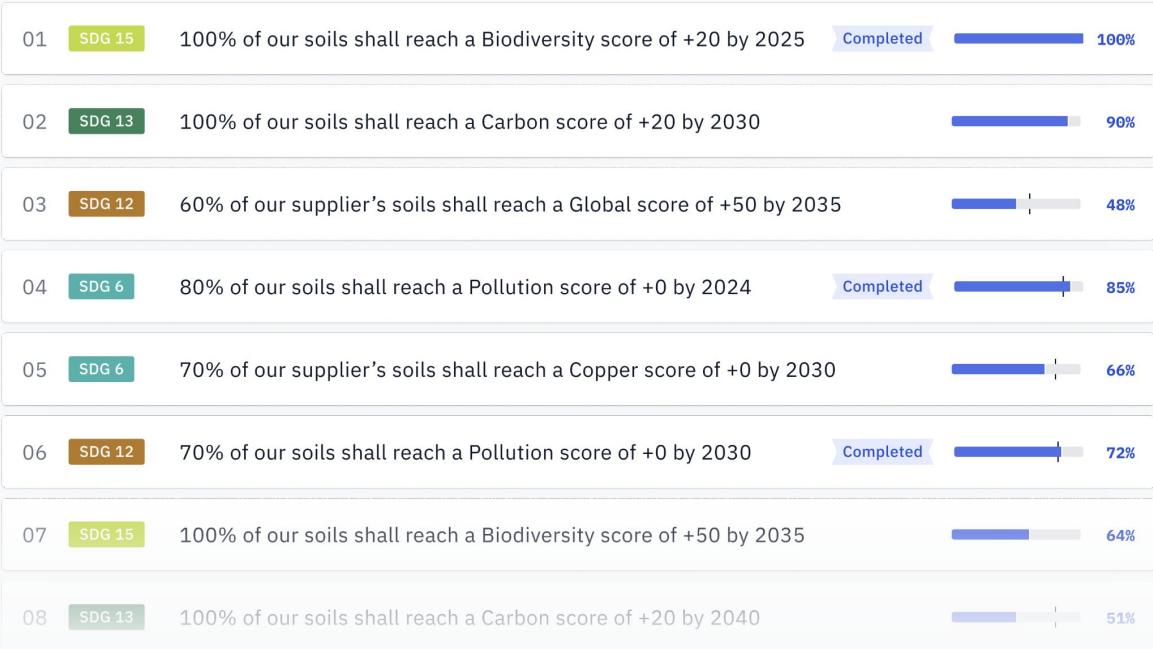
01 SDG 15 100% of our soils shall reach a Biodiversity score of +20 by 2025 Completed 100%

02 SDG 13 100% of our soils shall reach a Carbon score of +20 by 2030 90%

03 SDG 12 60% of our supplier's soils shall reach a Global score of +50 by 2035 48%

04 SDG 6 80% of our soils shall reach a Pollution score of +0 by 2024 Completed 85%

05 SDG 6 70% of our supplier's soils shall reach a Copper score of +0 by 2030 66%

06 SDG 12 70% of our soils shall reach a Pollution score of +0 by 2030 Completed 72%

07 SDG 15 100% of our soils shall reach a Biodiversity score of +50 by 2035 64%

08 SDG 13 100% of our soils shall reach a Carbon score of +20 by 2040 51%